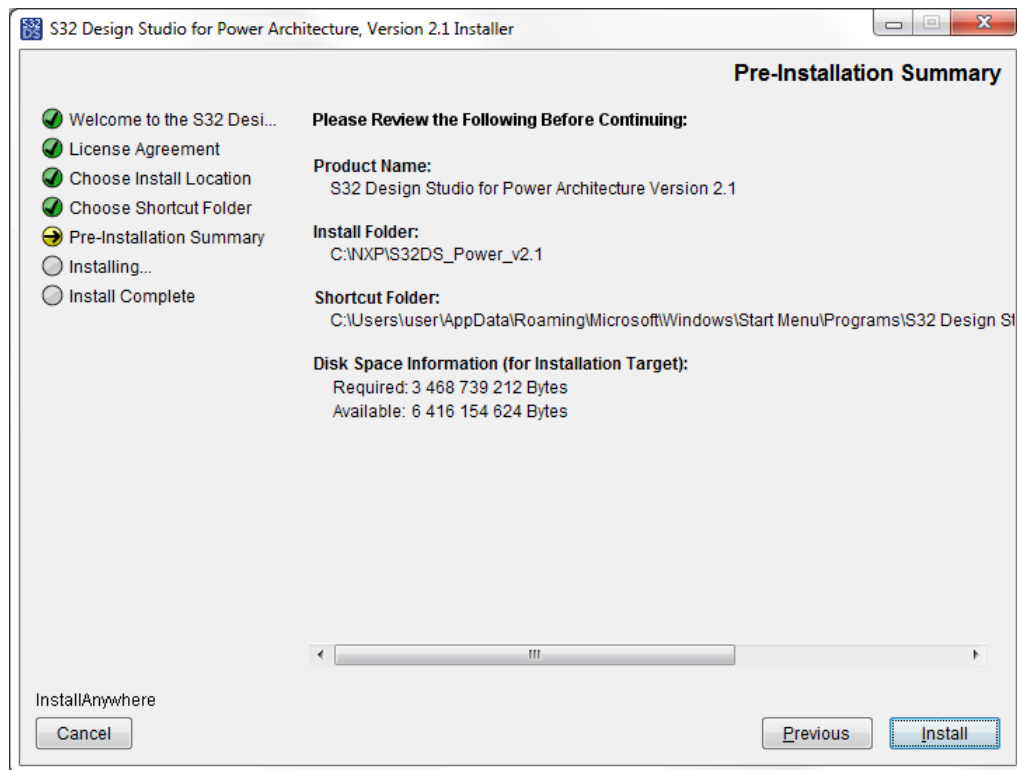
S32 Design Studio for Power Architecture, Version 2.1 Installer

Pre-Installation Summary

Welcome to the S32 Desi...
License Agreement
Choose Install Location
Choose Shortcut Folder
Pre-Installation Summary
Installing...
Install Complete

Please Review the Following Before Continuing:

Product Name:
S32 Design Studio for Power Architecture Version 2.1

Install Folder:
C:\NXP\S32DS_Power_v2.1

Shortcut Folder:
C:\Users\user\AppData\Roaming\Microsoft\Windows\Start Menu\Programs\S32 Design St

Disk Space Information (for Installation Target):
Required: 3 468 739 212 Bytes
Available: 6 416 154 624 Bytes

InstallAnywhere

Cancel

Previous

Install